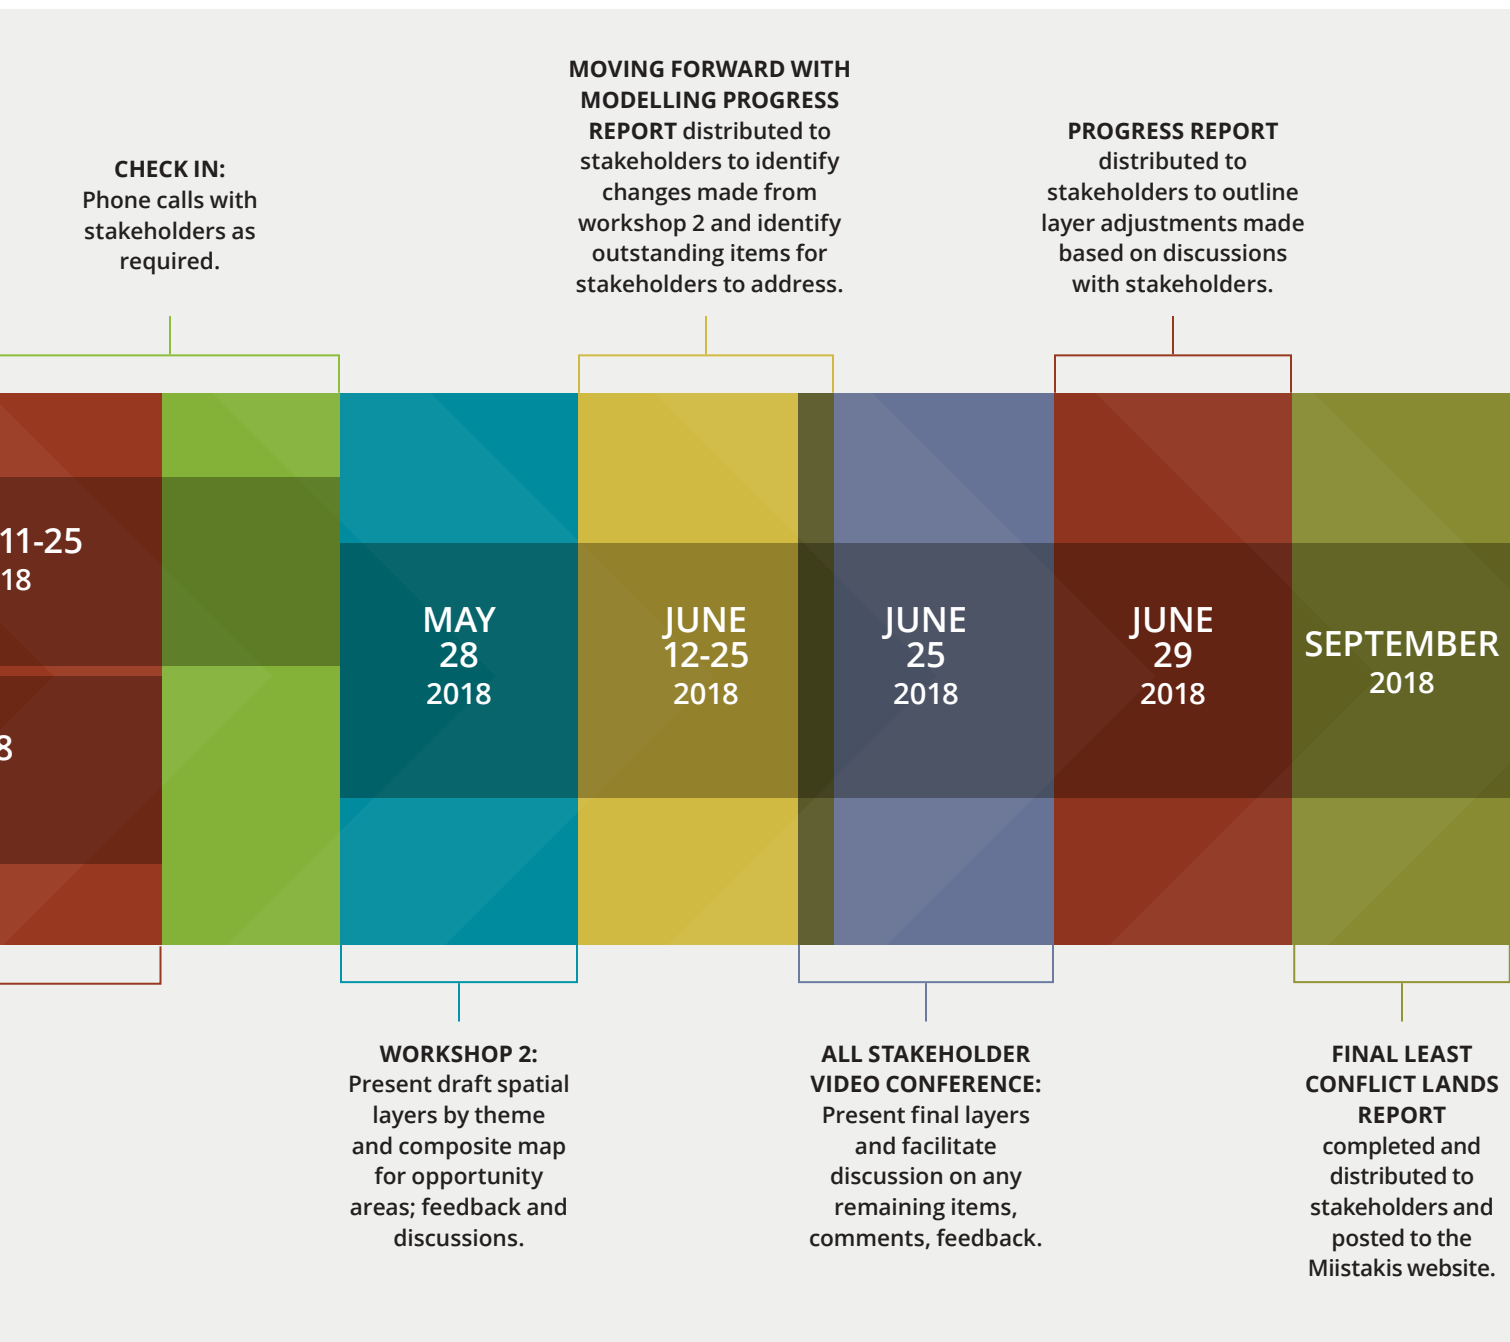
CHECK IN:
Phone calls with stakeholders as required.

MOVING FORWARD WITH MODELLING PROGRESS REPORT distributed to stakeholders to identify changes made from workshop 2 and identify outstanding items for stakeholders to address.

PROGRESS REPORT distributed to stakeholders to outline layer adjustments made based on discussions with stakeholders.

11-25
18

8

MAY
28
2018

JUNE
12-25
2018

JUNE
25
2018

JUNE
29
2018

SEPTEMBER
2018

WORKSHOP 2:
Present draft spatial layers by theme and composite map for opportunity areas; feedback and discussions.

ALL STAKEHOLDER VIDEO CONFERENCE:
Present final layers and facilitate discussion on any remaining items, comments, feedback.

FINAL LEAST CONFLICT LANDS REPORT
completed and distributed to stakeholders and posted to the Miistakis website.